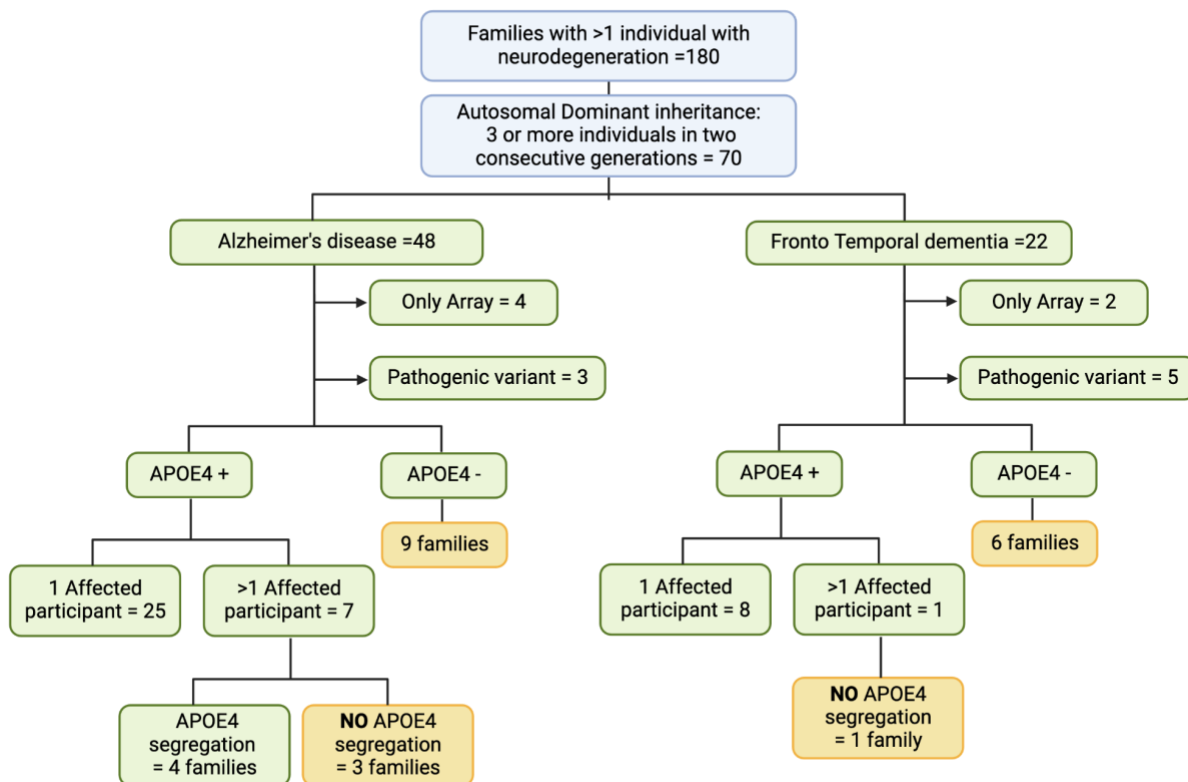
Families with >1 individual with neurodegeneration =180

Autosomal Dominant inheritance: 3 or more individuals in two consecutive generations = 70

Alzheimer's disease =48

Only Array = 4

Pathogenic variant = 3

APOE4 +

APOE4 -

9 families

1 Affected participant = 25

>1 Affected participant = 7

APOE4 segregation = 4 families

NO APOE4 segregation = 3 families

Fronto Temporal dementia =22

Only Array = 2

Pathogenic variant = 5

APOE4 +

APOE4 -

6 families

1 Affected participant = 8

>1 Affected participant = 1

NO APOE4 segregation = 1 family